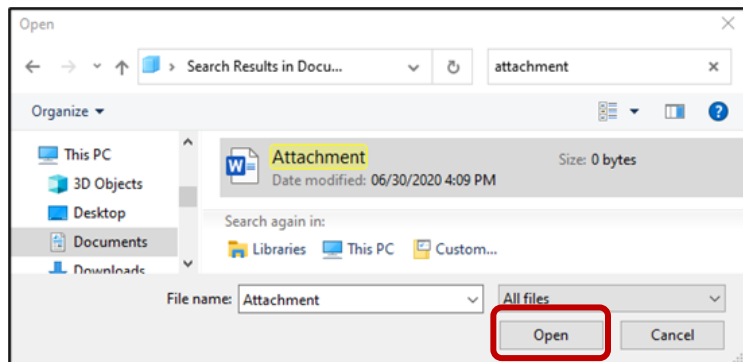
Open

Search Results in Docu...

attachment

Organize

This PC

3D Objects

Desktop

Documents

Downloads

Attachment

Date modified: 06/30/2020 4:09 PM

Size: 0 bytes

Search again in:

Libraries

This PC

Custom...

File name: Attachment

All files

Open

Cancel